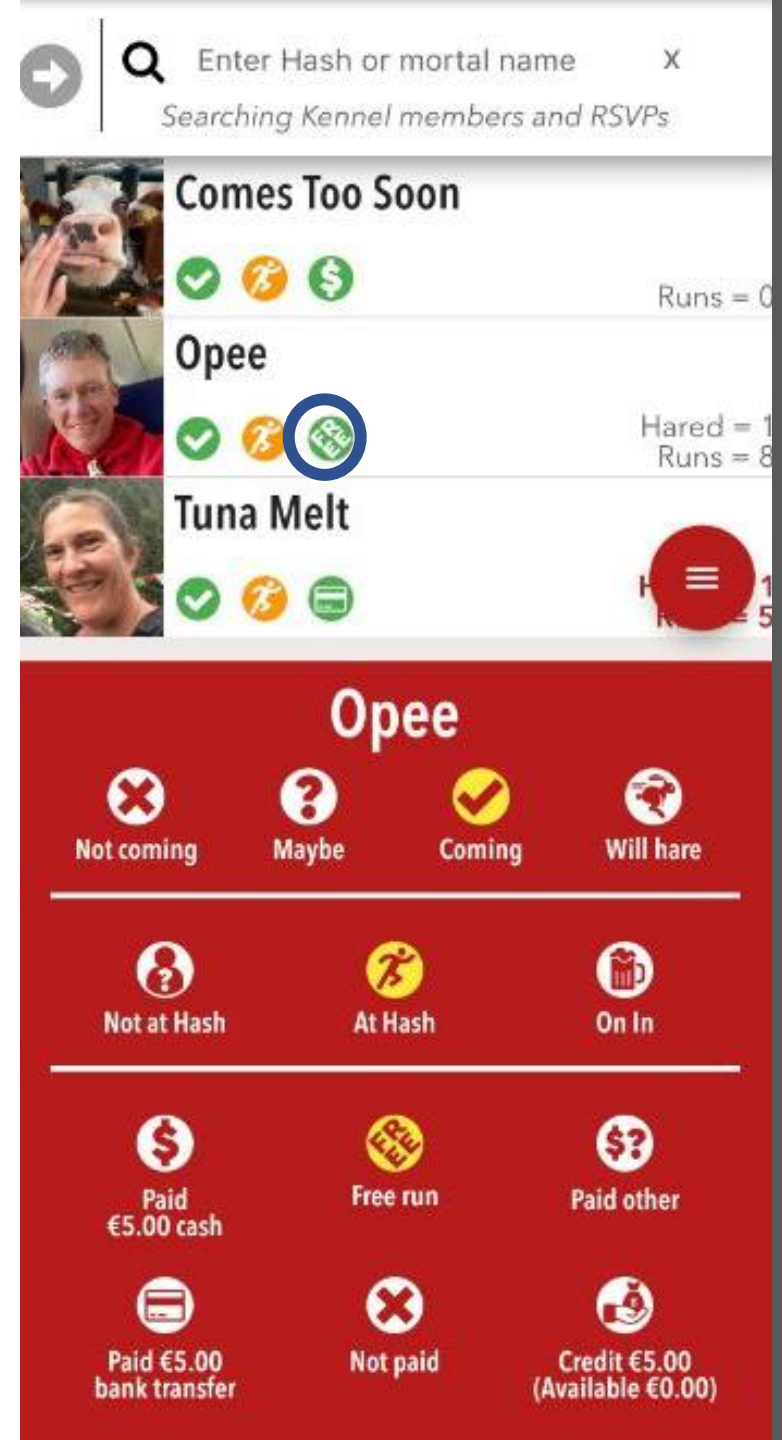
Enter Hash or mortal name X
Searching Kennel members and RSVPs

Comes Too Soon
Runs = 0

Opee
Hared = 1
Runs = 8

Tuna Melt
H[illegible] 1
R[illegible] = 5

Opee

Not coming
Maybe
Coming
Will hare

Not at Hash
At Hash
On In

Paid €5.00 cash
Free run
Paid other

Paid €5.00 bank transfer
Not paid
Credit €5.00 (Available €0.00)